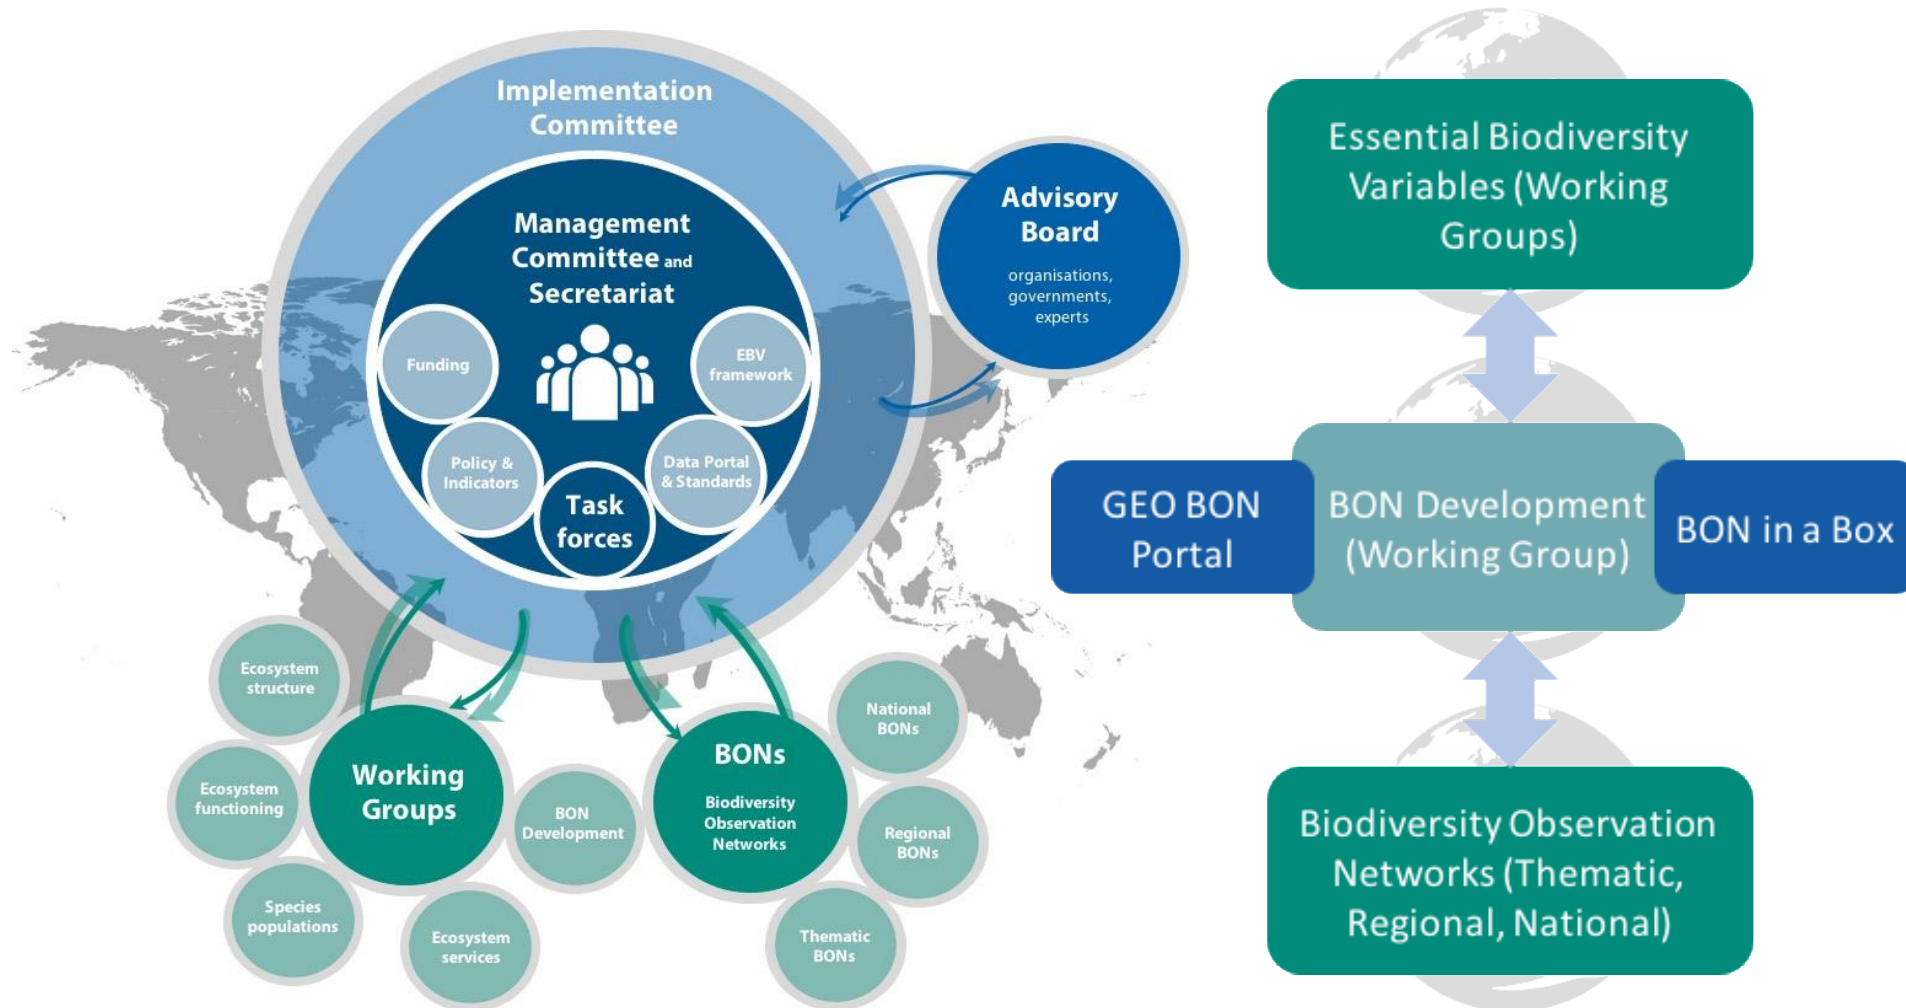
Implementation Committee

Management Committee and Secretariat

Funding

EBV framework

Policy & Indicators

Task forces

Data Portal & Standards

Advisory Board

organisations, governments, experts

Ecosystem structure

Ecosystem functioning

Species populations

Ecosystem services

Working Groups

BON Development

BONs

Biodiversity Observation Networks

National BONs

Regional BONs

Thematic BONs

Essential Biodiversity Variables (Working Groups)

GEO BON Portal

BON Development (Working Group)

BON in a Box

Biodiversity Observation Networks (Thematic, Regional, National)